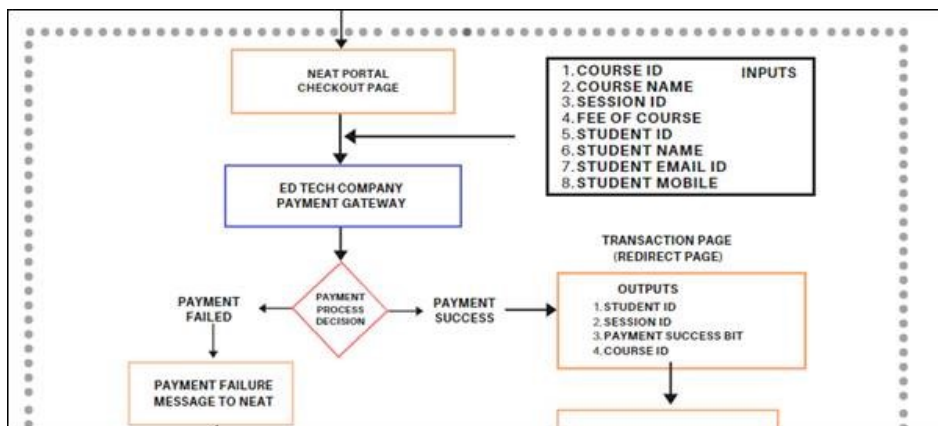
NEAT PORTAL CHECKOUT PAGE

1. COURSE ID
2. COURSE NAME
3. SESSION ID
4. FEE OF COURSE
5. STUDENT ID
6. STUDENT NAME
7. STUDENT EMAIL ID
8. STUDENT MOBILE

INPUTS

ED TECH COMPANY PAYMENT GATEWAY

TRANSACTION PAGE (REDIRECT PAGE)

PAYMENT FAILED

PAYMENT PROCESS DECISION

PAYMENT SUCCESS

OUTPUTS
1. STUDENT ID
2. SESSION ID
3. PAYMENT SUCCESS BIT
4. COURSE ID

PAYMENT FAILURE MESSAGE TO NEAT